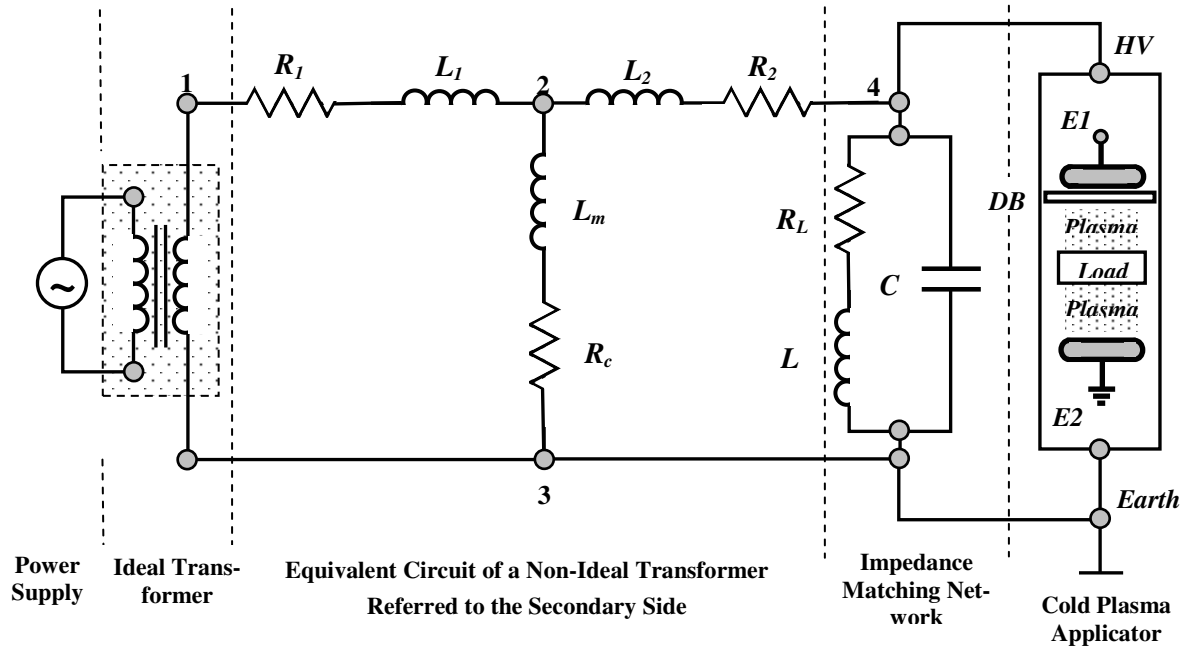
1 $R_1$ $L_1$ 2 $L_2$ $R_2$ 4 HV

E1

$L_m$

$R_L$

DB

Plasma

Load

$C$

Plasma

$R_c$

$L$

E2

3

Earth

Power Supply

Ideal Transformer

Equivalent Circuit of a Non-Ideal Transformer Referred to the Secondary Side

Impedance Matching Network

Cold Plasma Applicator